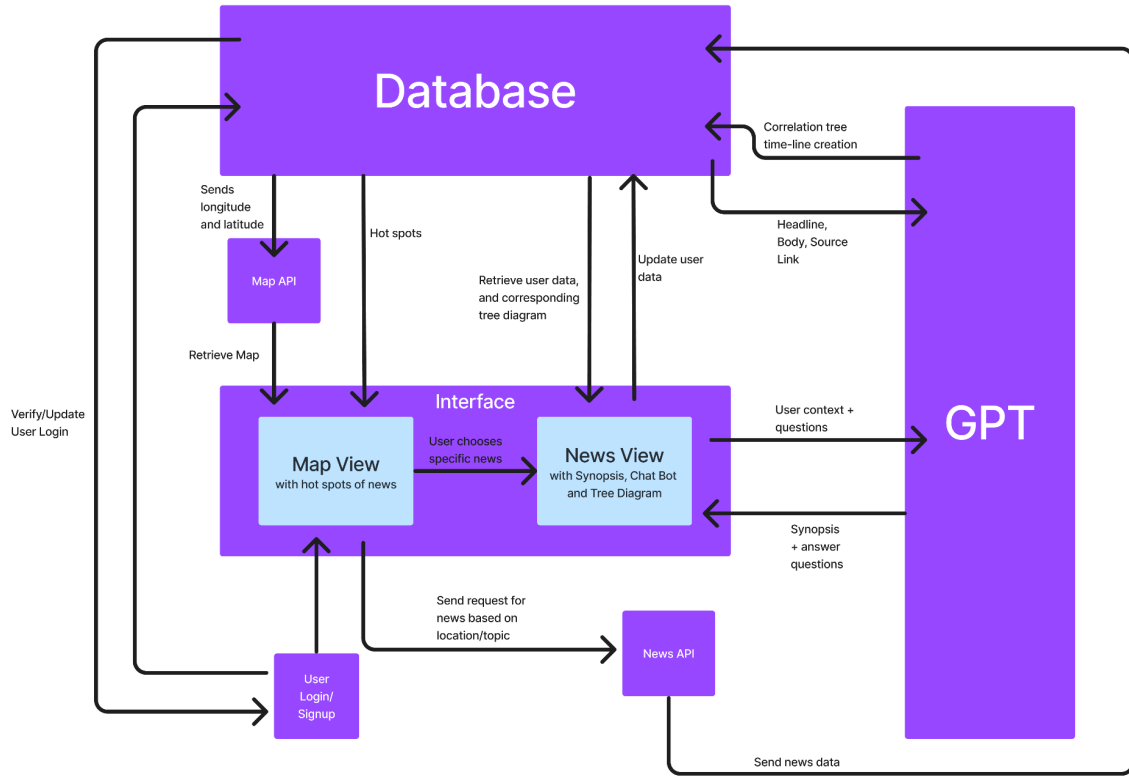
Database

Correlation tree time-line creation

Sends longitude and latitude

Hot spots

Retrieve user data, and corresponding tree diagram

Update user data

Headline, Body, Source Link

Map API

Retrieve Map

GPT

Verify/Update User Login

Interface

Map View
with hot spots of news

User chooses specific news

News View
with Synopsis, Chat Bot and Tree Diagram

User context + questions

Synopsis + answer questions

Send request for news based on location/topic

News API

User Login/ Signup

Send news data